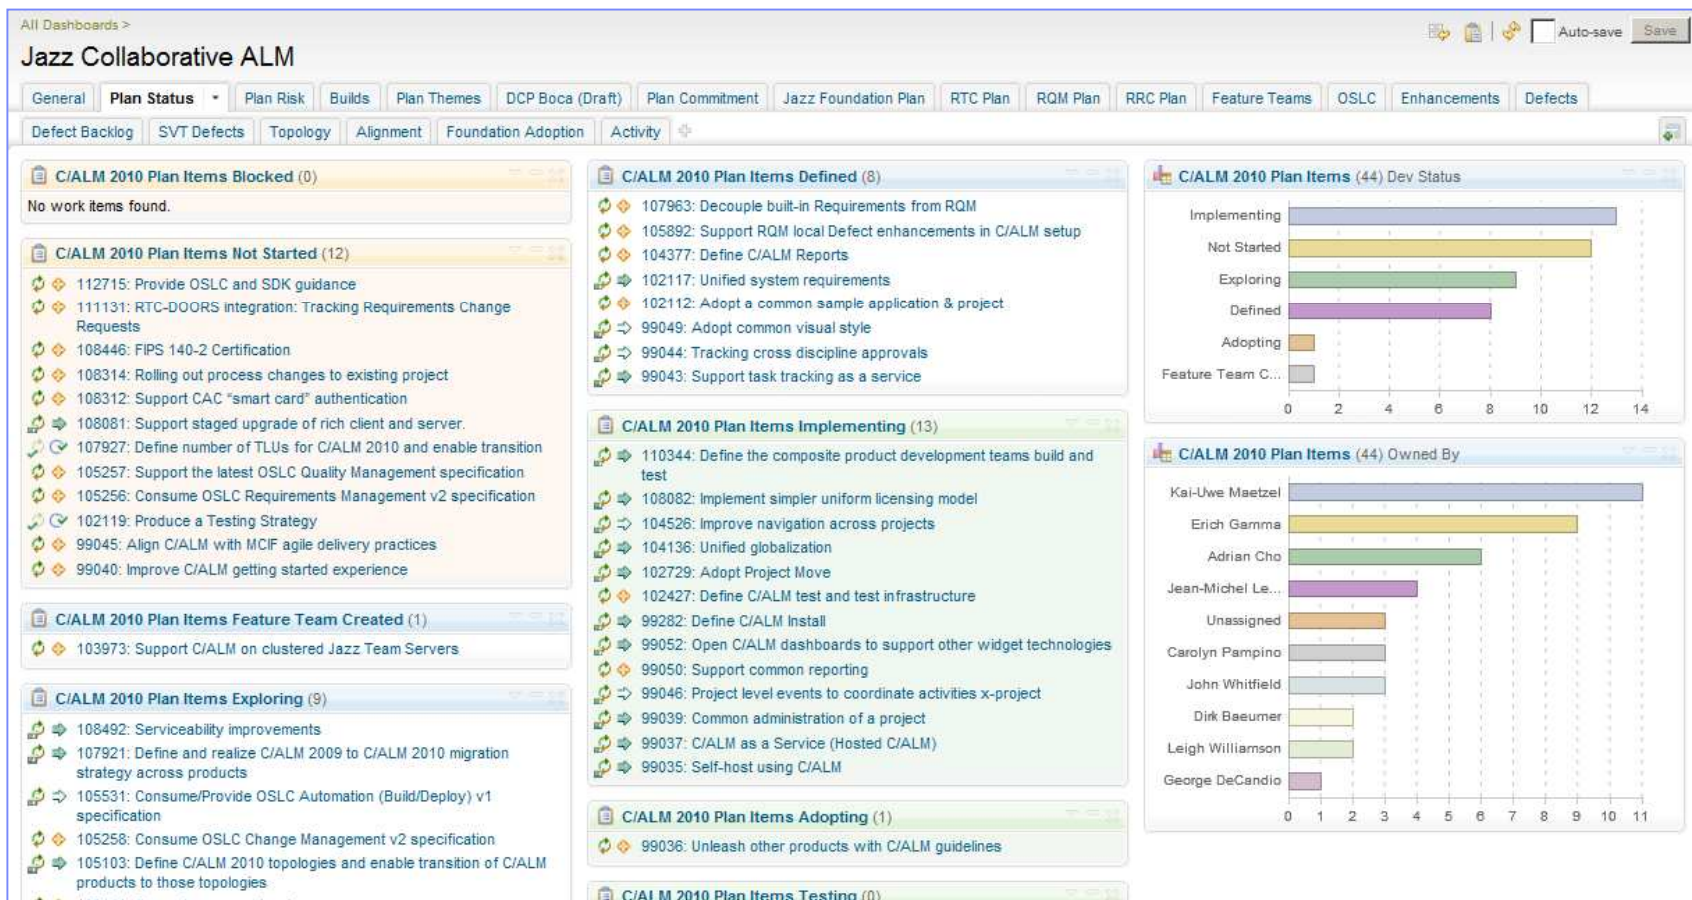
All Dashboards >

Jazz Collaborative ALM

Auto-save Save

General | Plan Status | Plan Risk | Builds | Plan Themes | DCP Boca (Draft) | Plan Commitment | Jazz Foundation Plan | RTC Plan | RQM Plan | RRC Plan | Feature Teams | OSLC | Enhancements | Defects

Defect Backlog | SVT Defects | Topology | Alignment | Foundation Adoption | Activity

C/ALM 2010 Plan Items Blocked (0)

No work items found.

C/ALM 2010 Plan Items Not Started (12)

112715: Provide OSLC and SDK guidance
111131: RTC-DOORS integration: Tracking Requirements Change Requests
108446: FIPS 140-2 Certification
108314: Rolling out process changes to existing project
108312: Support CAC "smart card" authentication
108081: Support staged upgrade of rich client and server.
107927: Define number of TLUs for C/ALM 2010 and enable transition
105257: Support the latest OSLC Quality Management specification
105256: Consume OSLC Requirements Management v2 specification
102119: Produce a Testing Strategy
99045: Align C/ALM with MCIF agile delivery practices
99040: Improve C/ALM getting started experience

C/ALM 2010 Plan Items Feature Team Created (1)

103973: Support C/ALM on clustered Jazz Team Servers

C/ALM 2010 Plan Items Exploring (9)

108492: Serviceability improvements
107921: Define and realize C/ALM 2009 to C/ALM 2010 migration strategy across products
105531: Consume/Provide OSLC Automation (Build/Deploy) v1 specification
105258: Consume OSLC Change Management v2 specification
105103: Define C/ALM 2010 topologies and enable transition of C/ALM products to those topologies

C/ALM 2010 Plan Items Defined (8)

107963: Decouple built-in Requirements from RQM
105892: Support RQM local Defect enhancements in C/ALM setup
104377: Define C/ALM Reports
102117: Unified system requirements
102112: Adopt a common sample application & project
99049: Adopt common visual style
99044: Tracking cross discipline approvals
99043: Support task tracking as a service

C/ALM 2010 Plan Items Implementing (13)

110344: Define the composite product development teams build and test
108082: Implement simpler uniform licensing model
104526: Improve navigation across projects
104136: Unified globalization
102729: Adopt Project Move
102427: Define C/ALM test and test infrastructure
99282: Define C/ALM Install
99052: Open C/ALM dashboards to support other widget technologies
99050: Support common reporting
99046: Project level events to coordinate activities x-project
99039: Common administration of a project
99037: C/ALM as a Service (Hosted C/ALM)
99035: Self-host using C/ALM

C/ALM 2010 Plan Items Adopting (1)

99036: Unleash other products with C/ALM guidelines

C/ALM 2010 Plan Items Testing (0)

C/ALM 2010 Plan Items (44) Dev Status

Implementing
Not Started
Exploring
Defined
Adopting
Feature Team C...

0 2 4 6 8 10 12 14

C/ALM 2010 Plan Items (44) Owned By

Kai-Uwe Maetzel
Erich Gamma
Adrian Cho
Jean-Michel Le...
Unassigned
Carolyn Pampino
John Whitfield
Dirk Baeumer
Leigh Williamson
George DeCandio

0 1 2 3 4 5 6 7 8 9 10 11